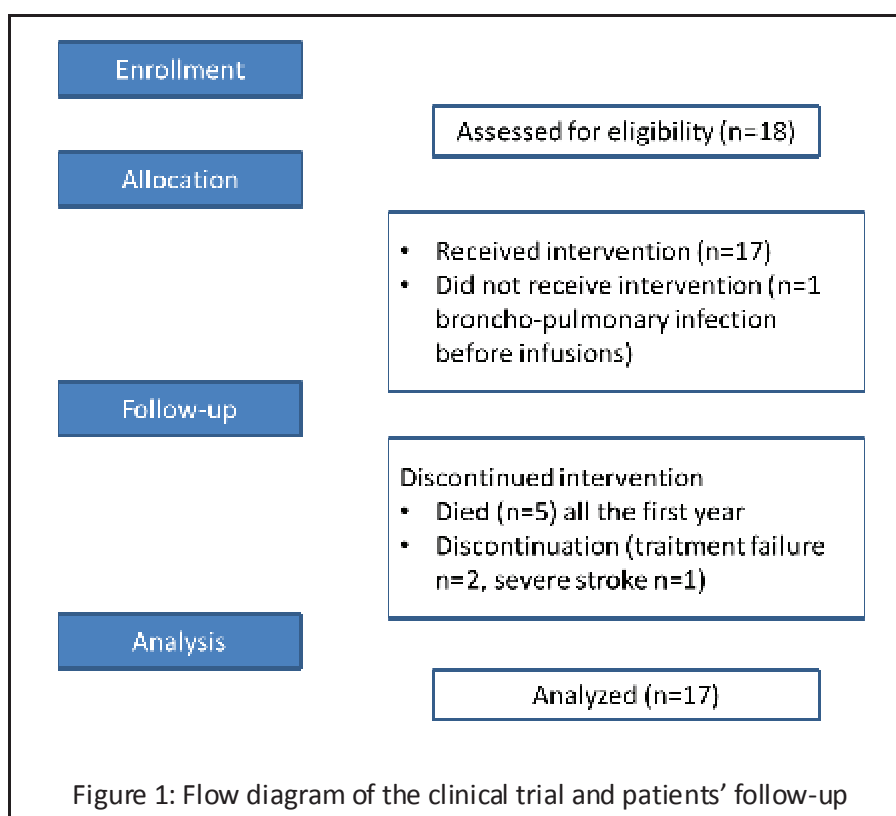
Enrollment

Assessed for eligibility (n=18)

Allocation

• Received intervention (n=17)
• Did not receive intervention (n=1 broncho-pulmonary infection before infusions)

Follow-up

Discontinued intervention
• Died (n=5) all the first year
• Discontinuation (traitment failure n=2, severe stroke n=1)

Analysis

Analyzed (n=17)

Figure 1: Flow diagram of the clinical trial and patients' follow-up